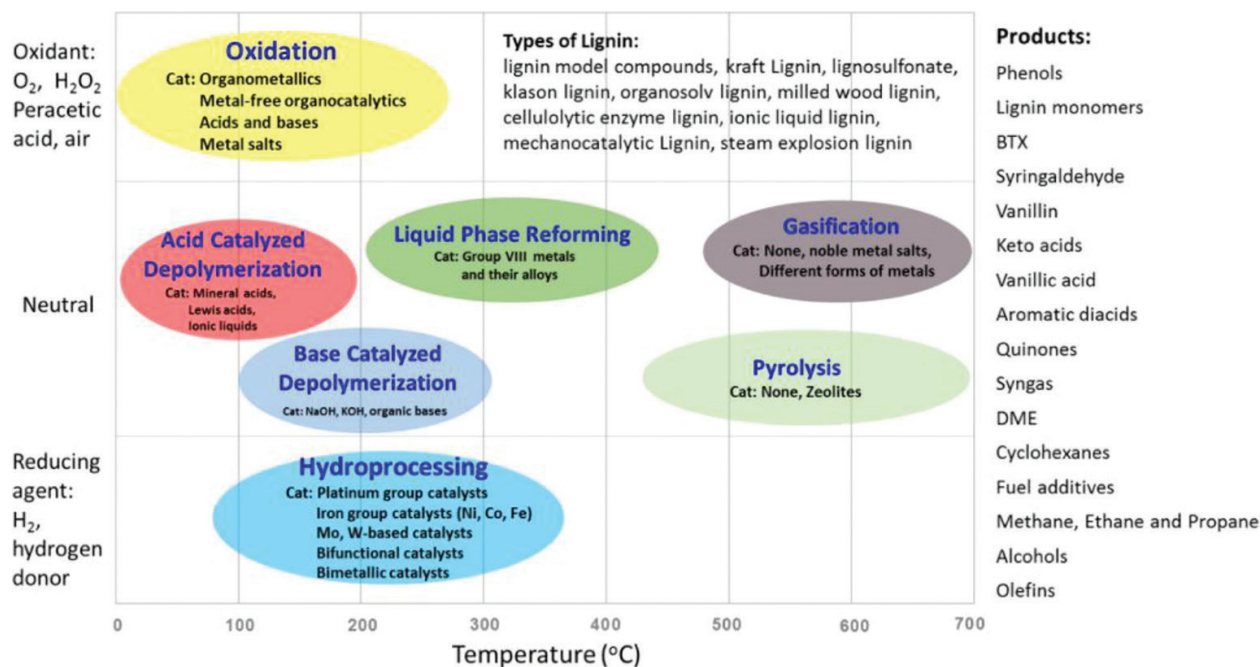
Oxidant: $O_2$, $H_2O_2$ Peracetic acid, air

Oxidation
Cat: Organometallics
Metal-free organocatalytics
Acids and bases
Metal salts

Types of Lignin:
lignin model compounds, kraft Lignin, lignosulfonate, klason lignin, organosolv lignin, milled wood lignin, cellulolytic enzyme lignin, ionic liquid lignin, mechanocatalytic Lignin, steam explosion lignin

Products:
Phenols
Lignin monomers
BTX
Syringaldehyde
Vanillin
Keto acids
Vanillic acid
Aromatic diacids
Quinones
Syngas
DME
Cyclohexanes
Fuel additives
Methane, Ethane and Propane
Alcohols
Olefins

Neutral

Acid Catalyzed Depolymerization
Cat: Mineral acids, Lewis acids, Ionic liquids

Liquid Phase Reforming
Cat: Group VIII metals and their alloys

Gasification
Cat: None, noble metal salts, Different forms of metals

Base Catalyzed Depolymerization
Cat: NaOH, KOH, organic bases

Pyrolysis
Cat: None, Zeolites

Reducing agent: $H_2$, hydrogen donor

Hydroprocessing
Cat: Platinum group catalysts
Iron group catalysts (Ni, Co, Fe)
Mo, W-based catalysts
Bifunctional catalysts
Bimetallic catalysts

0 100 200 300 400 500 600 700
Temperature (°C)